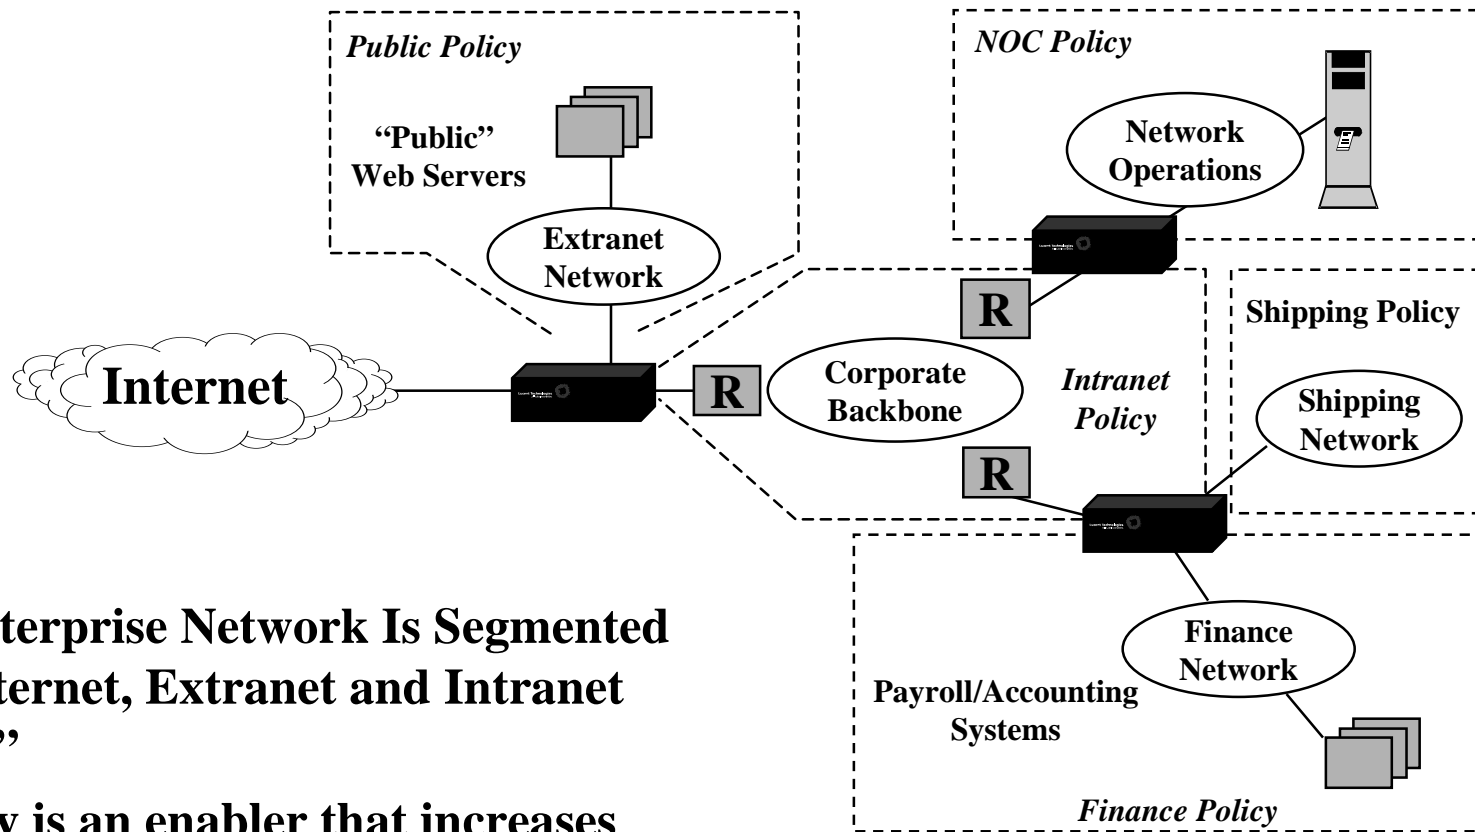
Public Policy

"Public" Web Servers

Extranet Network

NOC Policy

Network Operations

R

Shipping Policy

Internet

R

Corporate Backbone

Intranet Policy

Shipping Network

R

Finance Network

Payroll/Accounting Systems

Finance Policy

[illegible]terprise Network Is Segmented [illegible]ternet, Extranet and Intranet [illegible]"

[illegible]y is an enabler that increases